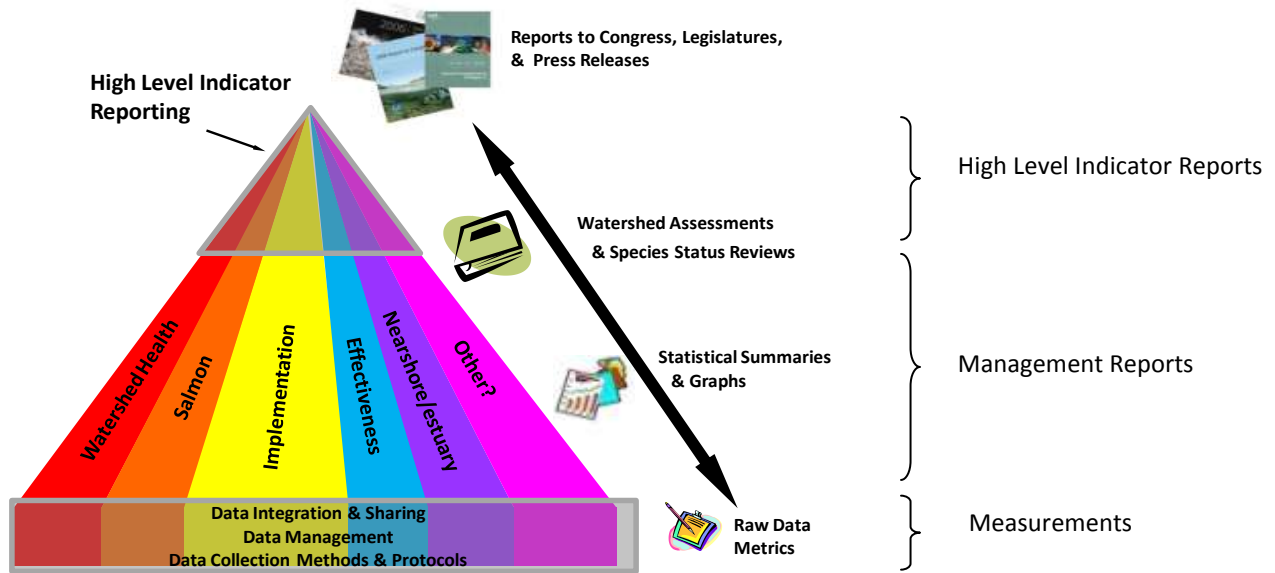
Reports to Congress, Legislatures, & Press Releases

High Level Indicator Reporting

High Level Indicator Reports

Watershed Assessments & Species Status Reviews

Watershed Health

Salmon

Implementation

Effectiveness

Nearshore/estuary

Other?

Statistical Summaries & Graphs

Management Reports

Data Integration & Sharing
Data Management
Data Collection Methods & Protocols

Raw Data Metrics

Measurements